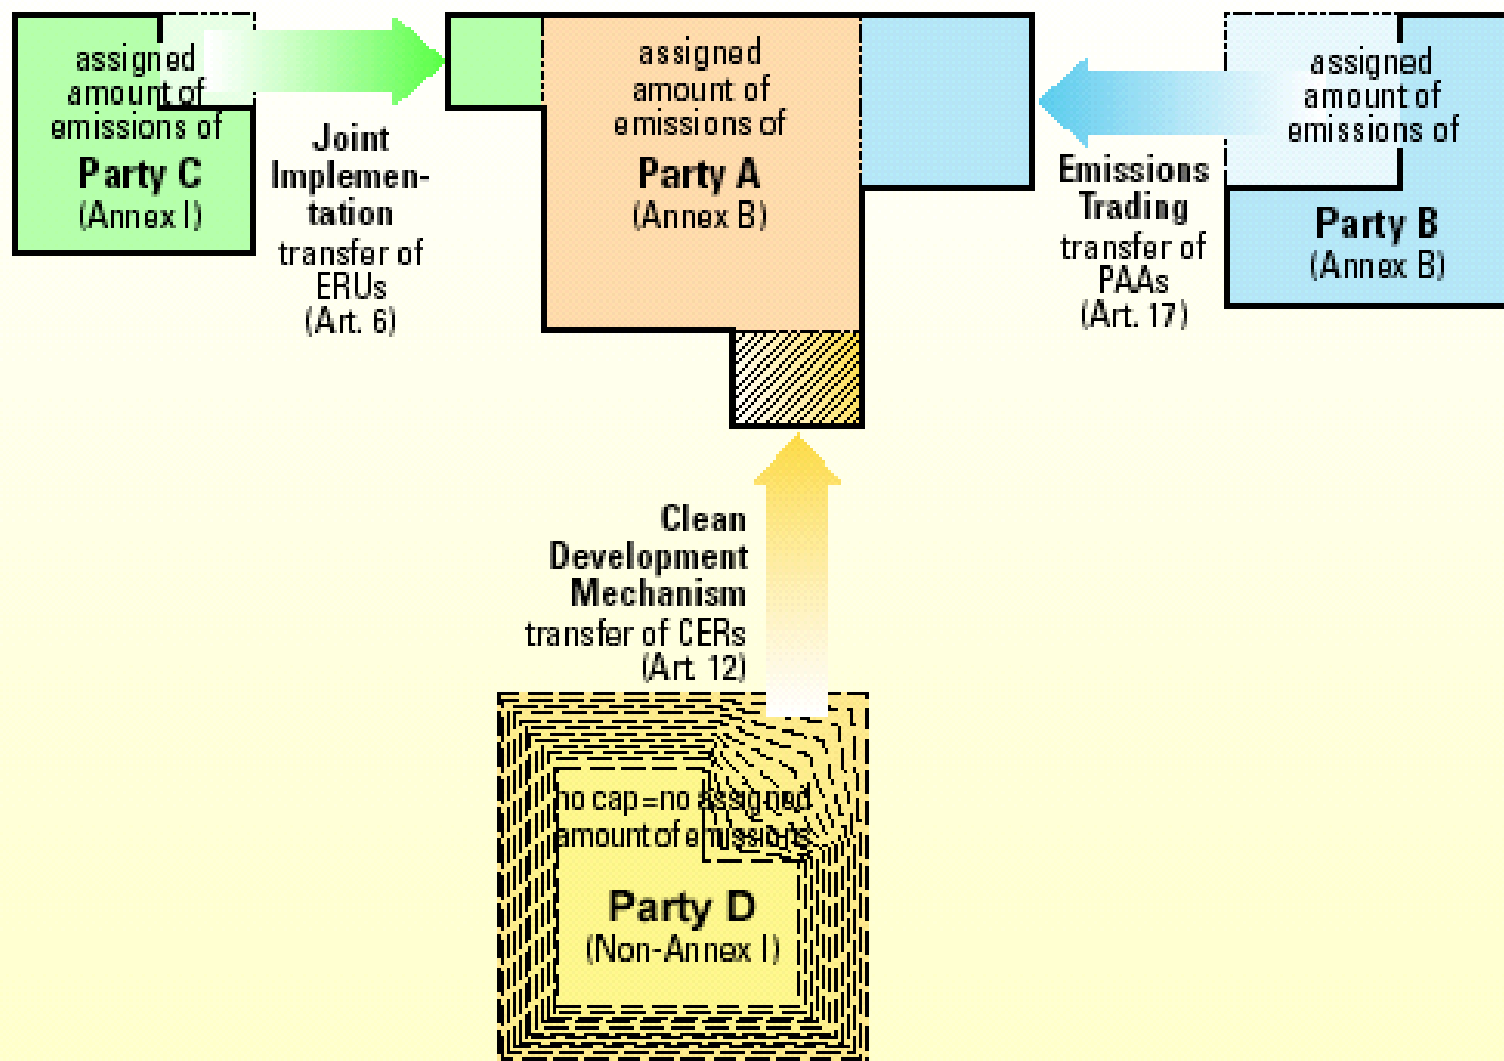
assigned amount of emissions of
Party C
(Annex I)

Joint Implementation
transfer of ERUs
(Art. 6)

assigned amount of emissions of
Party A
(Annex B)

Emissions Trading
transfer of PAAs
(Art. 17)

assigned amount of emissions of
Party B
(Annex B)

Clean Development Mechanism
transfer of CERs
(Art. 12)

no cap = no assigned amount of emissions
Party D
(Non-Annex I)